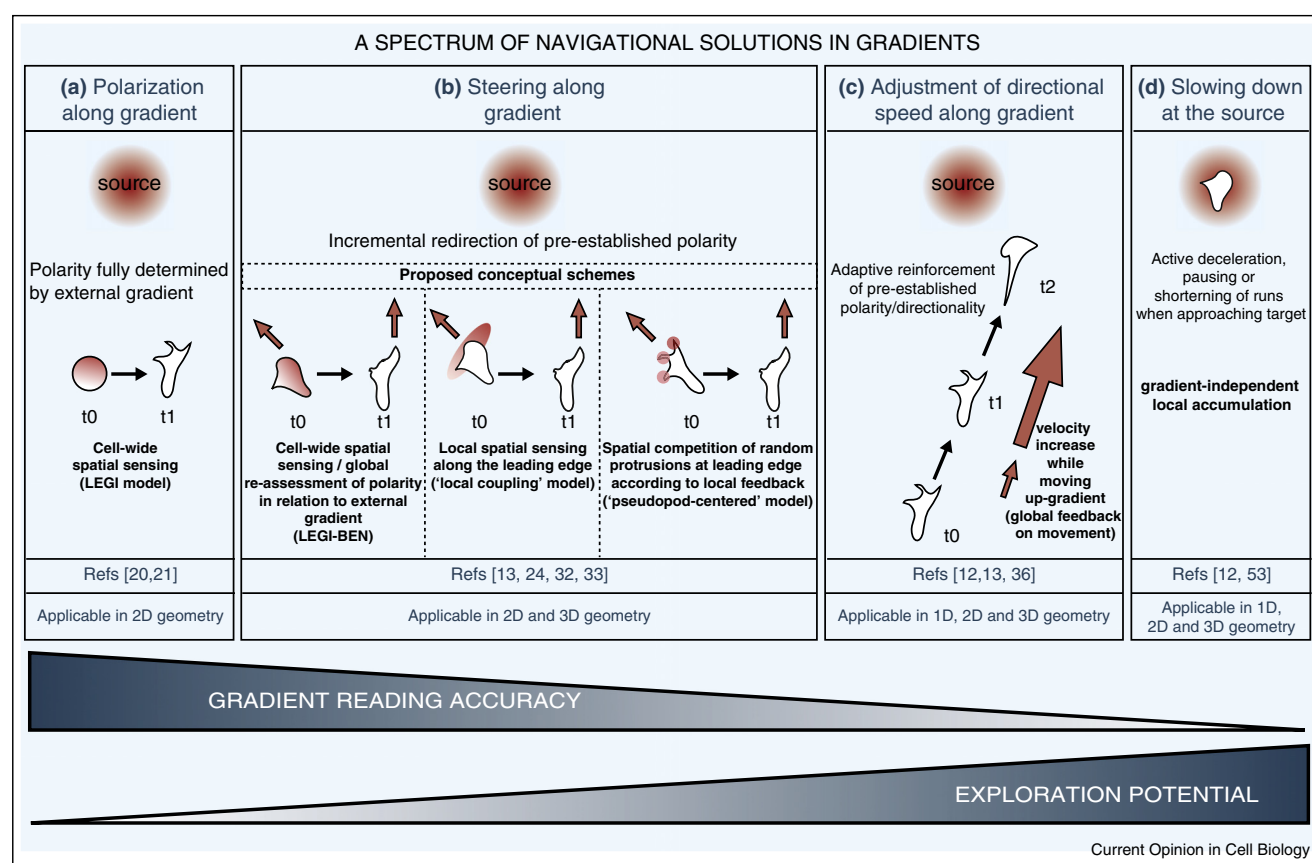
A SPECTRUM OF NAVIGATIONAL SOLUTIONS IN GRADIENTS

(a) Polarization along gradient

source

Polarity fully determined by external gradient

t0 t1

Cell-wide spatial sensing (LEGI model)

Refs [20,21]

Applicable in 2D geometry

(b) Steering along gradient

source

Incremental redirection of pre-established polarity

Proposed conceptual schemes

t0 t1

Cell-wide spatial sensing / global re-assessment of polarity in relation to external gradient (LEGI-BEN)

t0 t1

Local spatial sensing along the leading edge ('local coupling' model)

t0 t1

Spatial competition of random protrusions at leading edge according to local feedback ('pseudopod-centered' model)

Refs [13, 24, 32, 33]

Applicable in 2D and 3D geometry

(c) Adjustment of directional speed along gradient

source

Adaptive reinforcement of pre-established polarity/directionality

t2

t1

t0

velocity increase while moving up-gradient (global feedback on movement)

Refs [12,13, 36]

Applicable in 1D, 2D and 3D geometry

(d) Slowing down at the source

Active deceleration, pausing or shortening of runs when approaching target

gradient-independent local accumulation

Refs [12, 53]

Applicable in 1D, 2D and 3D geometry

GRADIENT READING ACCURACY

EXPLORATION POTENTIAL

Current Opinion in Cell Biology